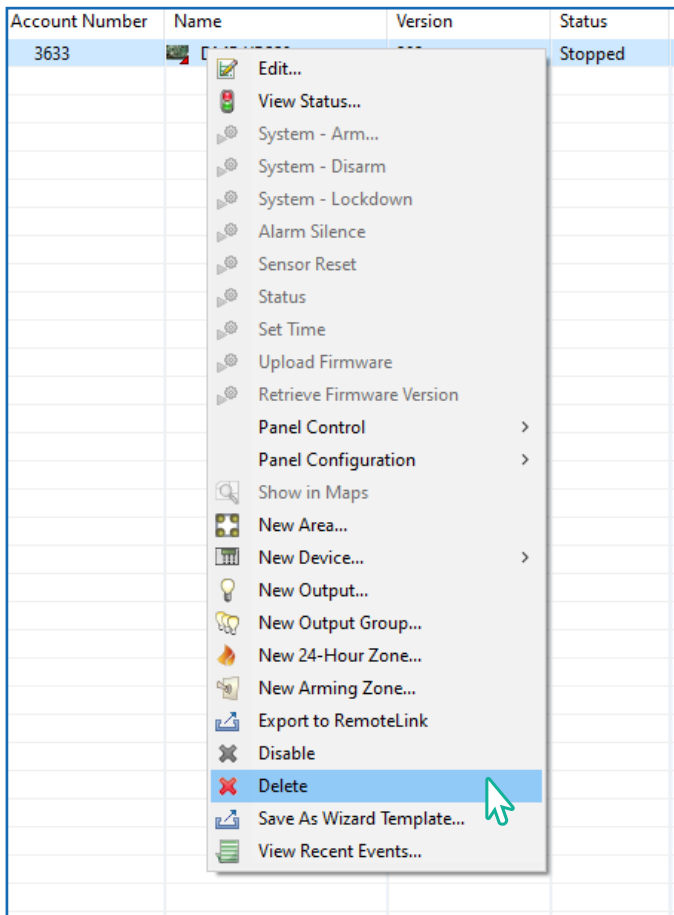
| Account Number | Name | Version | Status |
|---|---|---|---|
| 3633 | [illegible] | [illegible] | Stopped |

Edit...
View Status...
System - Arm...
System - Disarm
System - Lockdown
Alarm Silence
Sensor Reset
Status
Set Time
Upload Firmware
Retrieve Firmware Version
Panel Control
Panel Configuration
Show in Maps
New Area...
New Device...
New Output...
New Output Group...
New 24-Hour Zone...
New Arming Zone...
Export to RemoteLink
Disable
Delete
Save As Wizard Template...
View Recent Events...